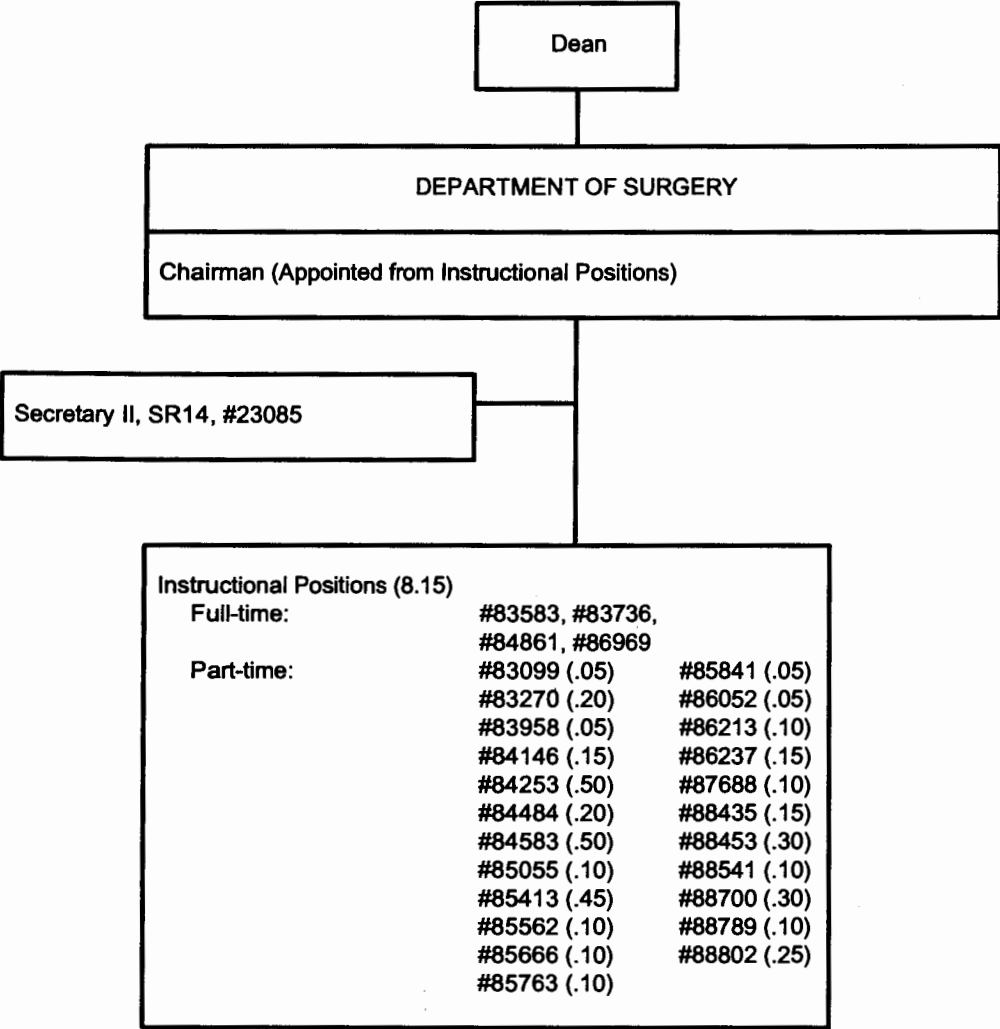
Dean

DEPARTMENT OF SURGERY

Chairman (Appointed from Instructional Positions)

Secretary II, SR14, #23085

Instructional Positions (8.15)
Full-time: #83583, #83736, #84861, #86969
Part-time:
#83099 (.05)
#83270 (.20)
#83958 (.05)
#84146 (.15)
#84253 (.50)
#84484 (.20)
#84583 (.50)
#85055 (.10)
#85413 (.45)
#85562 (.10)
#85666 (.10)
#85763 (.10)

#85841 (.05)
#86052 (.05)
#86213 (.10)
#86237 (.15)
#87688 (.10)
#88435 (.15)
#88453 (.30)
#88541 (.10)
#88700 (.30)
#88789 (.10)
#88802 (.25)